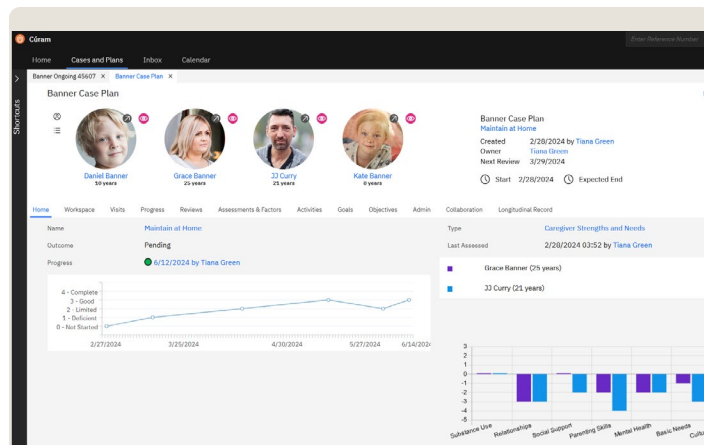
Cúram

Enter Reference Number

Home Cases and Plans Inbox Calendar

Shortcuts

Banner Ongoing 45607 × Banner Case Plan ×

Banner Case Plan

Daniel Banner
10 years

Grace Banner
25 years

JJ Curry
21 years

Kate Banner
0 years

Banner Case Plan
Maintain at Home

Created 2/28/2024 by Tiana Green
Owner Tiana Green
Next Review 3/29/2024

Start 2/28/2024 Expected End

Home Workspace Visits Progress Reviews Assessments & Factors Activities Goals Objectives Admin Collaboration Longitudinal Record

Name Maintain at Home
Outcome Pending
Progress 6/12/2024 by Tiana Green

Type Caregiver Strengths and Needs
Last Assessed 2/20/2024 03:52 by Tiana Green

4 - Complete
3 - Good
2 - Limited
1 - Deficient
0 - Not Started

2/27/2024 3/25/2024 4/30/2024 5/27/2024 6/14/202

Grace Banner (25 years)
JJ Curry (21 years)

3
2
1
0
-1
-2
-3
-4
-5

Substance Use Relationships Social Support Parenting Skills Mental Health Basic Needs Cultu